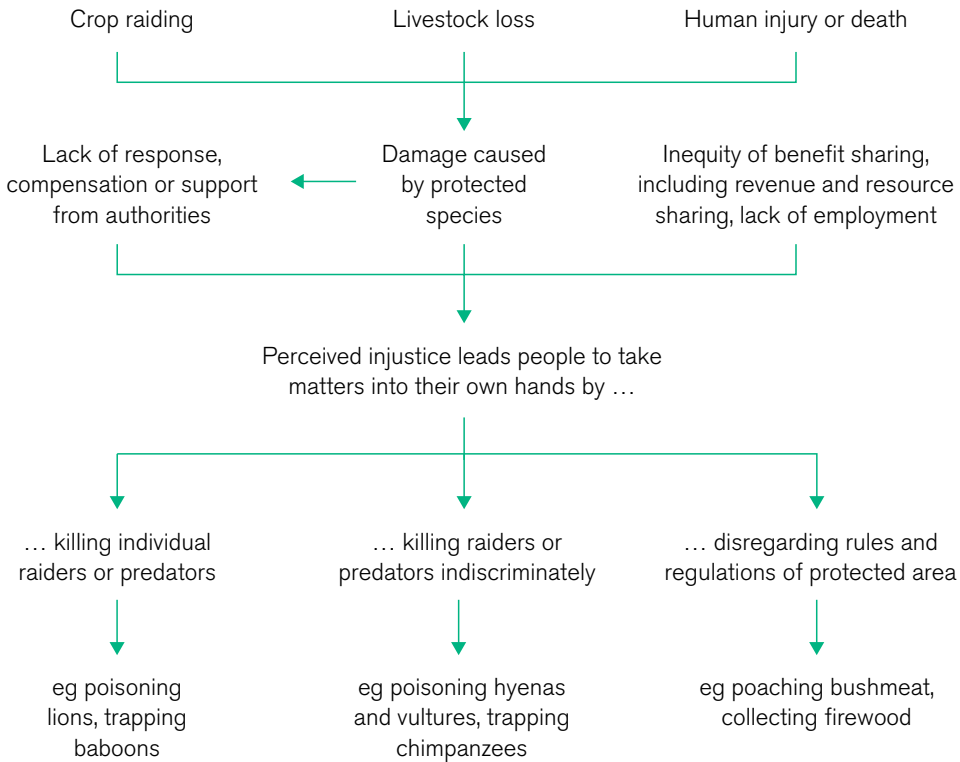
Crop raiding

Livestock loss

Human injury or death

Lack of response, compensation or support from authorities

Damage caused by protected species

Inequity of benefit sharing, including revenue and resource sharing, lack of employment

Perceived injustice leads people to take matters into their own hands by …

… killing individual raiders or predators

… killing raiders or predators indiscriminately

… disregarding rules and regulations of protected area

eg poisoning lions, trapping baboons

eg poisoning hyenas and vultures, trapping chimpanzees

eg poaching bushmeat, collecting firewood